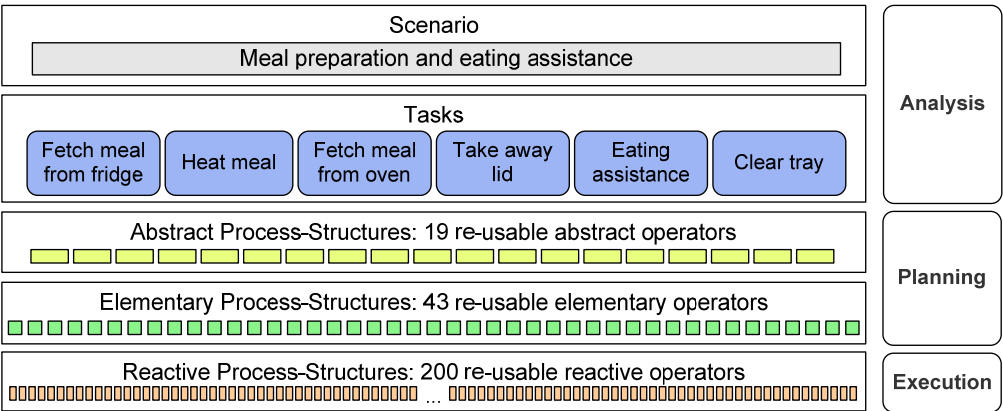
Scenario

Meal preparation and eating assistance

Tasks

Fetch meal from fridge

Heat meal

Fetch meal from oven

Take away lid

Eating assistance

Clear tray

Abstract Process-Structures: 19 re-usable abstract operators

Elementary Process-Structures: 43 re-usable elementary operators

Reactive Process-Structures: 200 re-usable reactive operators

...

Analysis

Planning

Execution